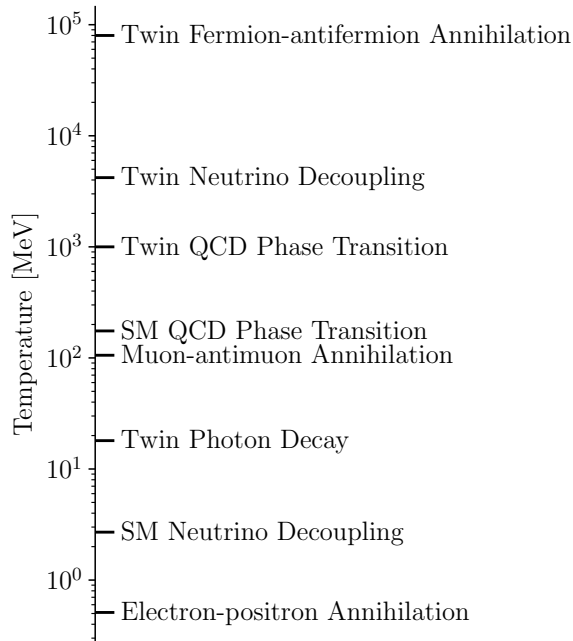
$10^5$ Twin Fermion-antifermion Annihilation

$10^4$ Twin Neutrino Decoupling

$10^3$ Twin QCD Phase Transition

SM QCD Phase Transition
$10^2$ Muon-antimuon Annihilation

Twin Photon Decay
$10^1$

SM Neutrino Decoupling

$10^0$

Electron-positron Annihilation

Temperature [MeV]